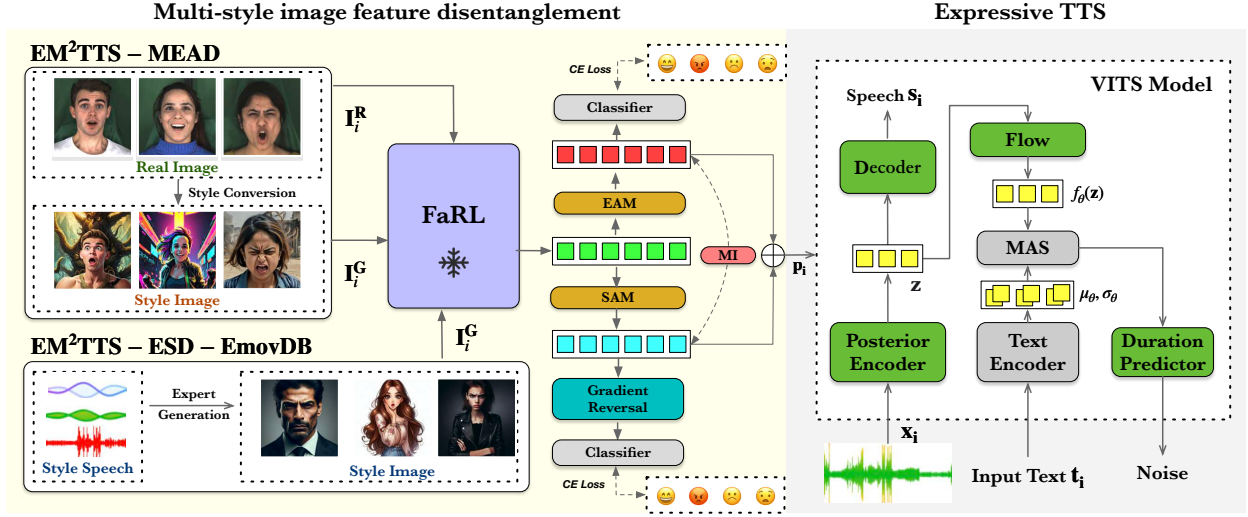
Multi-style image feature disentanglement

Expressive TTS

EM$^2$TTS – MEAD

Real Image

Style Conversion

Style Image

$\mathbf{I}_i^\mathbf{R}$

$\mathbf{I}_i^\mathbf{G}$

FaRL

$\mathbf{I}_i^\mathbf{G}$

EM$^2$TTS – ESD – EmovDB

Expert Generation

Style Speech

Style Image

CE Loss

Classifier

EAM

MI

SAM

Gradient Reversal

Classifier

CE Loss

$\mathbf{p_i}$

VITS Model

Speech $\mathbf{s_i}$

Decoder

Flow

$f_\theta(\mathbf{z})$

MAS

$\mathbf{z}$

$\mu_\theta, \sigma_\theta$

Posterior Encoder

Text Encoder

Duration Predictor

$\mathbf{x_i}$

Input Text $\mathbf{t_i}$

Noise